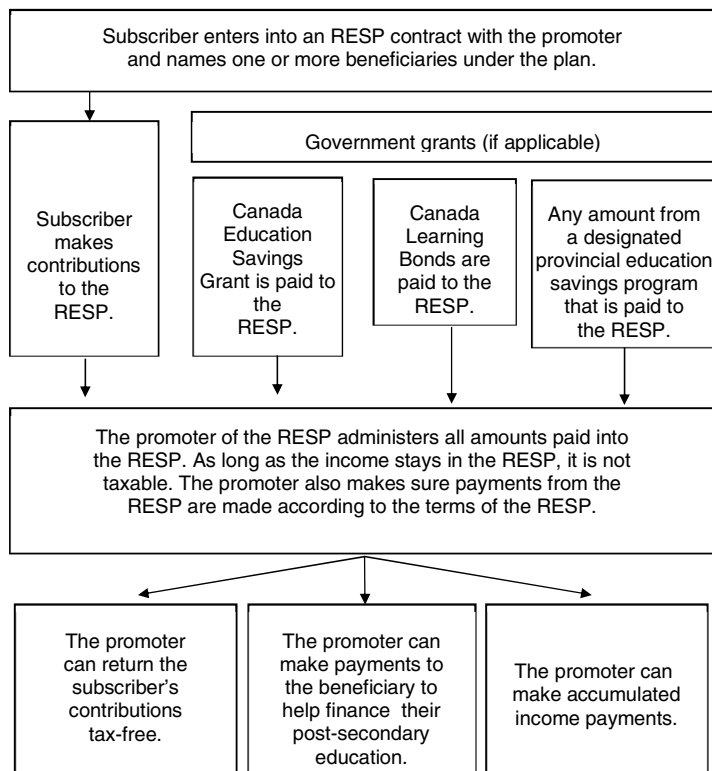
Subscriber enters into an RESP contract with the promoter and names one or more beneficiaries under the plan.

Government grants (if applicable)

Subscriber makes contributions to the RESP.

Canada Education Savings Grant is paid to the RESP.

Canada Learning Bonds are paid to the RESP.

Any amount from a designated provincial education savings program that is paid to the RESP.

The promoter of the RESP administers all amounts paid into the RESP. As long as the income stays in the RESP, it is not taxable. The promoter also makes sure payments from the RESP are made according to the terms of the RESP.

The promoter can return the subscriber's contributions tax-free.

The promoter can make payments to the beneficiary to help finance their post-secondary education.

The promoter can make accumulated income payments.